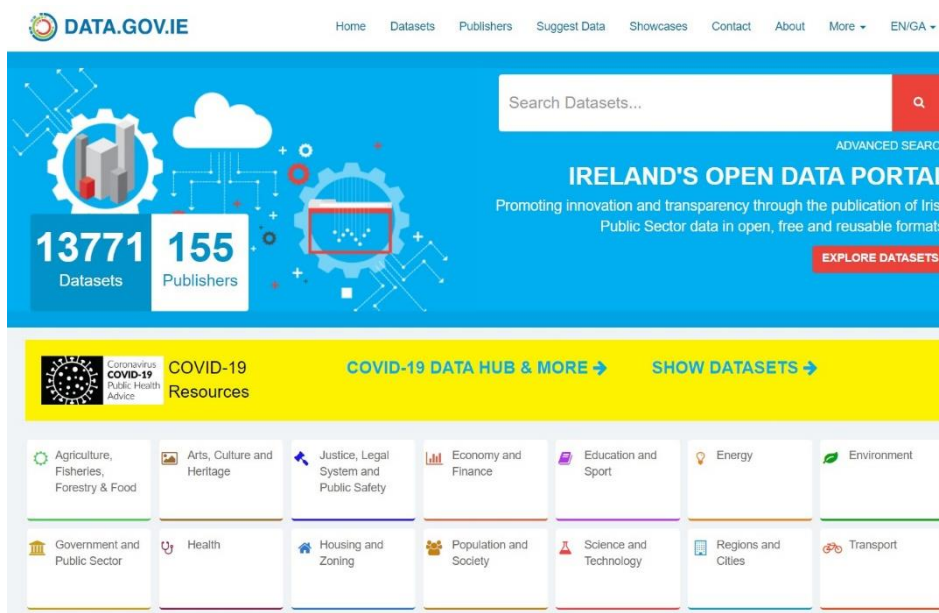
DATA.GOV.IE

Home Datasets Publishers Suggest Data Showcases Contact About More EN/GA

Search Datasets...

ADVANCED SEARC

IRELAND'S OPEN DATA PORTA

Promoting innovation and transparency through the publication of Iris Public Sector data in open, free and reusable format

EXPLORE DATASETS

13771 Datasets

155 Publishers

Coronavirus COVID-19 Public Health Advice

COVID-19 Resources

COVID-19 DATA HUB & MORE →

SHOW DATASETS →

Agriculture, Fisheries, Forestry & Food

Arts, Culture and Heritage

Justice, Legal System and Public Safety

Economy and Finance

Education and Sport

Energy

Environment

Government and Public Sector

Health

Housing and Zoning

Population and Society

Science and Technology

Regions and Cities

Transport